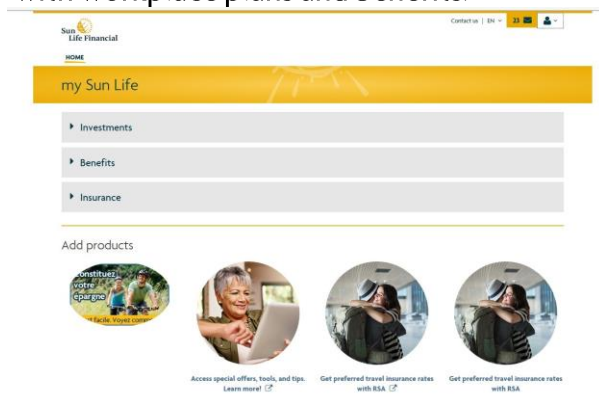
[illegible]

Sun Life Financial

Contact us | EN | 23

HOME

my Sun Life

Investments

Benefits

Insurance

Add products

Constituez votre épargne

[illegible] facile. Voyez com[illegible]

Access special offers, tools, and tips. Learn more!

Get preferred travel insurance rates with RSA

Get preferred travel insurance rates with RSA